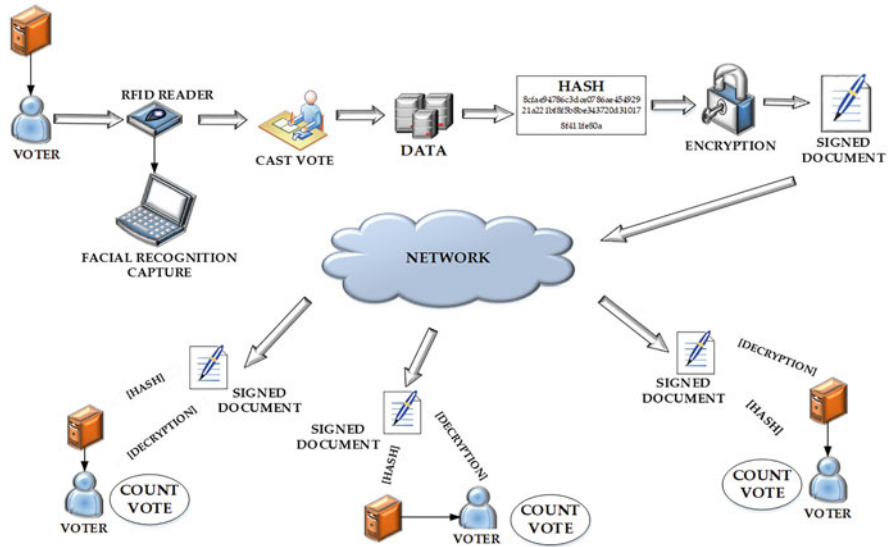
VOTER

RFID READER

FACIAL RECOGNITION CAPTURE

CAST VOTE

DATA

HASH
8cfad94786c3dce0786ae454929 21a221bf8f5b8be343720d31017 8f411fe80a

ENCRYPTION

SIGNED DOCUMENT

NETWORK

[HASH]
[DECRYPTION]
SIGNED DOCUMENT
VOTER
COUNT VOTE

SIGNED DOCUMENT
[HASH]
[DECRYPTION]
VOTER
COUNT VOTE

SIGNED DOCUMENT
[DECRYPTION]
[HASH]
COUNT VOTE
VOTER